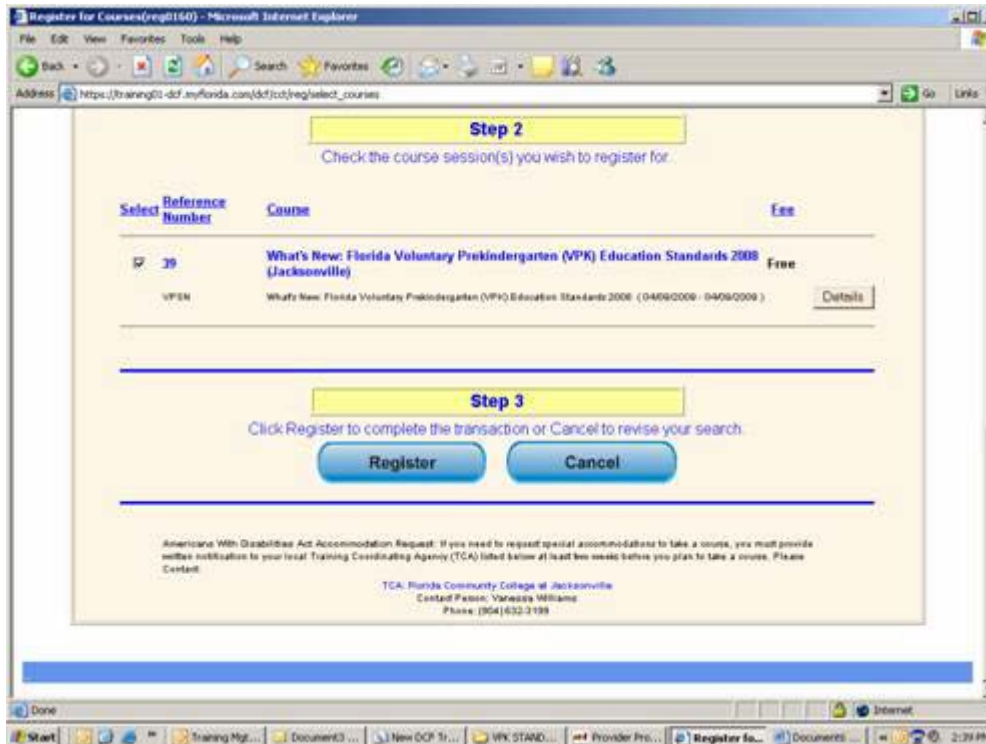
Register for Courses(reg0160) - Microsoft Internet Explorer

File Edit View Favorites Tools Help

Back · Search Favorites

Address https://training01-dcf.myflorida.com/dcf/cct/reg/select_courses Go Links

Step 2

Check the course session(s) you wish to register for.

| Select | Reference Number | Course | Fee |
|---|---|---|---|
| ☑ | 39 | What's New: Florida Voluntary Prekindergarten (VPK) Education Standards 2008 (Jacksonville) | Free |
| | VPSN | What's New: Florida Voluntary Prekindergarten (VPK) Education Standards 2008 (04/09/2009 - 04/09/2009) | Details |

Step 3

Click Register to complete the transaction or Cancel to revise your search.

Register Cancel

Americans With Disabilities Act Accommodation Request: If you need to request special accommodations to take a course, you must provide written notification to your local Training Coordinating Agency (TCA) listed below at least two weeks before you plan to take a course. Please Contact:

TCA: Florida Community College at Jacksonville
Contact Person: Vanessa Williams
Phone: (904)632-3199

Done Internet

Start Training Mgt... Document3 ... New DCF Tr... VPK STAND... Provider Pro... Register fo... Documents ... 2:39 PM